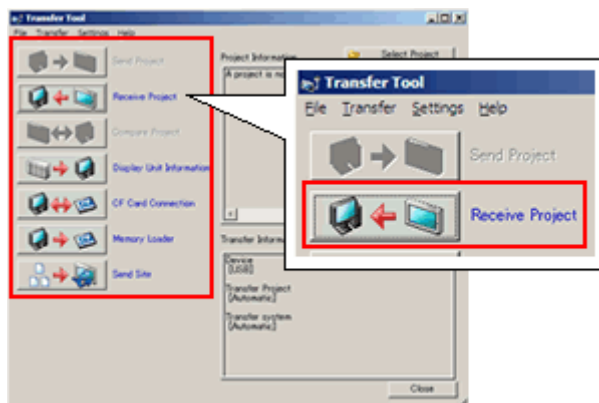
Transfer Tool

File Transfer Settings Help

Send Project

Receive Project

Compare Project

Display Unit Information

CF Card Connection

Memory Loader

Send Site

Project Information

Select Project

A project is no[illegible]

Transfer Informa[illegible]

Device
[USB]

Transfer Project
[Automatic]

Transfer system
[Automatic]

Close

Transfer Tool

File Transfer Settings Help

Send Project

Receive Project